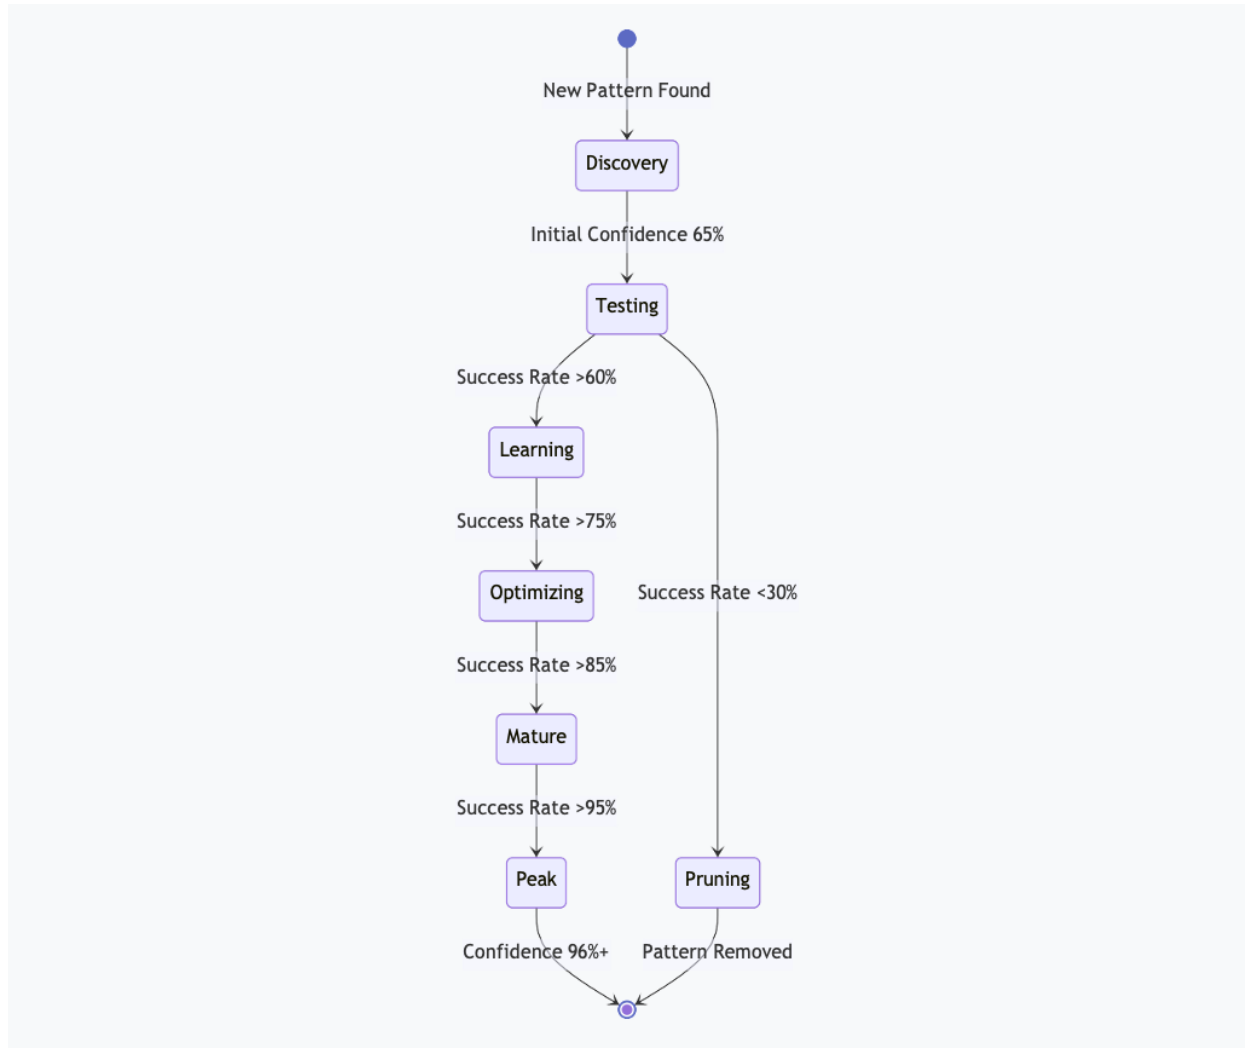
New Pattern Found

Discovery

Initial Confidence 65%

Testing

Success Rate >60%

Learning

Success Rate >75%

Optimizing

Success Rate <30%

Success Rate >85%

Mature

Success Rate >95%

Peak

Pruning

Confidence 96%+

Pattern Removed